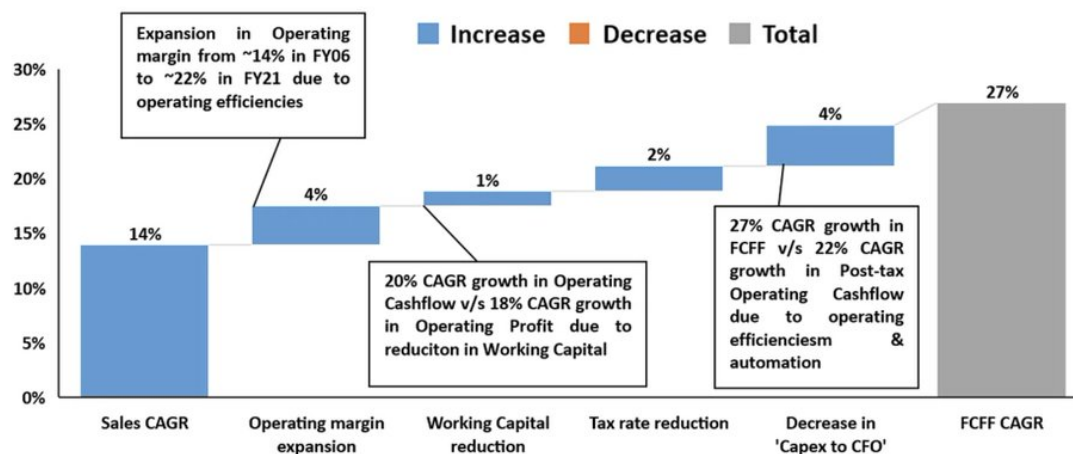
Increase Decrease Total

Expansion in Operating margin from ~14% in FY06 to ~22% in FY21 due to operating efficiencies

30%
25%
20%
15%
10%
5%
0%

14%
4%
1%
2%
4%
27%

20% CAGR growth in Operating Cashflow v/s 18% CAGR growth in Operating Profit due to reduciton in Working Capital

27% CAGR growth in FCFF v/s 22% CAGR growth in Post-tax Operating Cashflow due to operating efficienciesm & automation

Sales CAGR
Operating margin expansion
Working Capital reduction
Tax rate reduction
Decrease in 'Capex to CFO'
FCFF CAGR